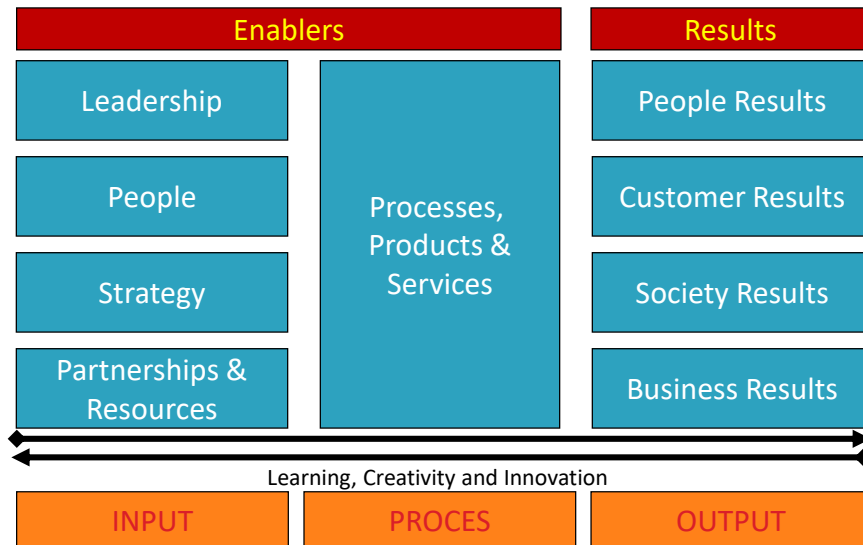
Enablers

Results

Leadership

People

Strategy

Partnerships & Resources

Processes, Products & Services

People Results

Customer Results

Society Results

Business Results

Learning, Creativity and Innovation

INPUT

PROCES

OUTPUT